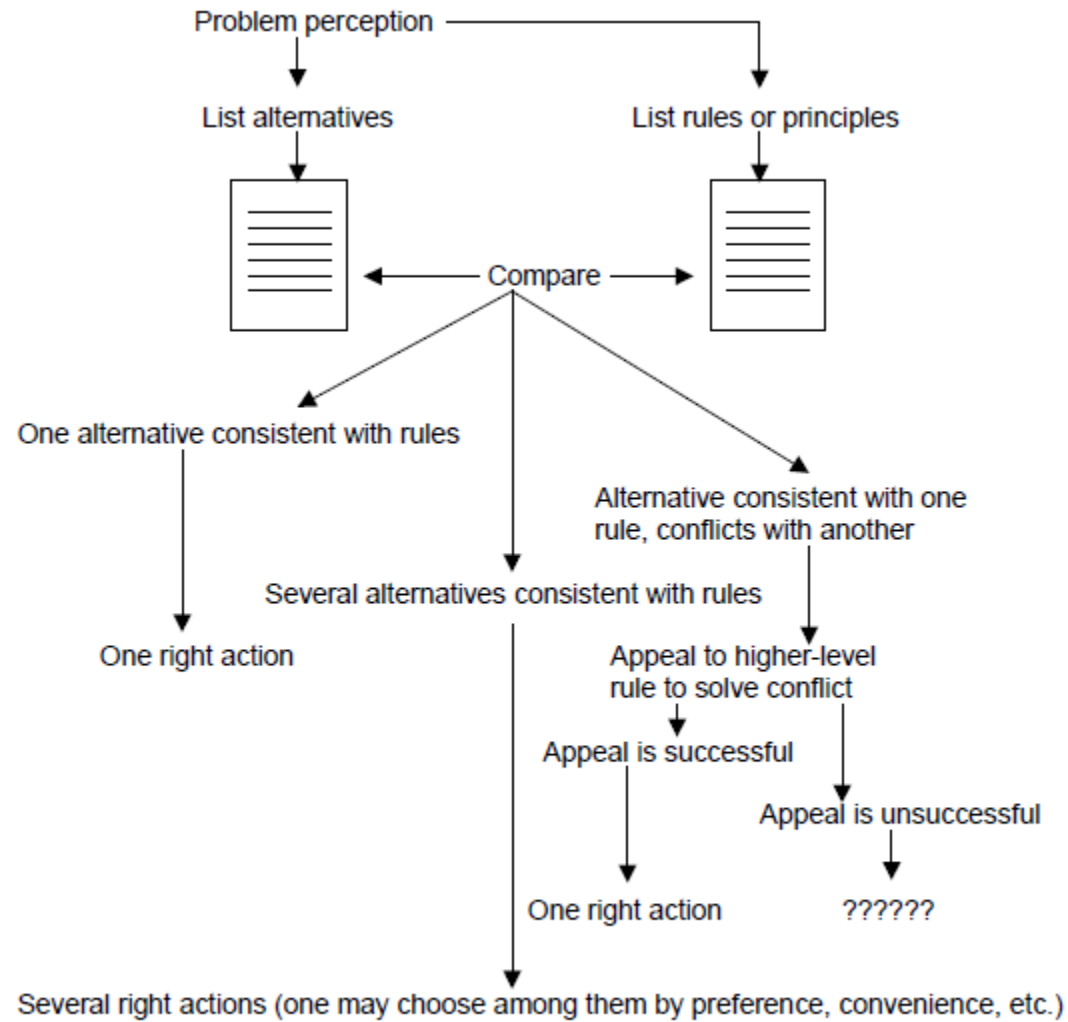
Problem perception

List alternatives

List rules or principles

Compare

One alternative consistent with rules

Alternative consistent with one rule, conflicts with another

Several alternatives consistent with rules

One right action

Appeal to higher-level rule to solve conflict

Appeal is successful

Appeal is unsuccessful

One right action

??????

Several right actions (one may choose among them by preference, convenience, etc.)